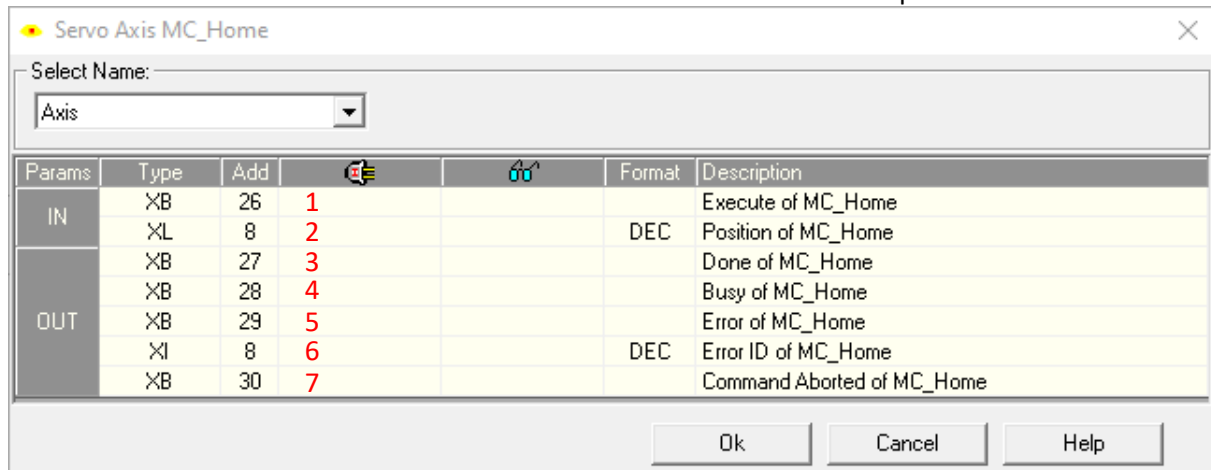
Servo Axis MC_Home

Select Name:

Axis

| Params | Type | Add | | | Format | Description |
|---|---|---|---|---|---|---|
| IN | XB | 26 | 1 | | | Execute of MC_Home |
| | XL | 8 | 2 | | DEC | Position of MC_Home |
| OUT | XB | 27 | 3 | | | Done of MC_Home |
| | XB | 28 | 4 | | | Busy of MC_Home |
| | XB | 29 | 5 | | | Error of MC_Home |
| | XI | 8 | 6 | | DEC | Error ID of MC_Home |
| | XB | 30 | 7 | | | Command Aborted of MC_Home |

Ok Cancel Help